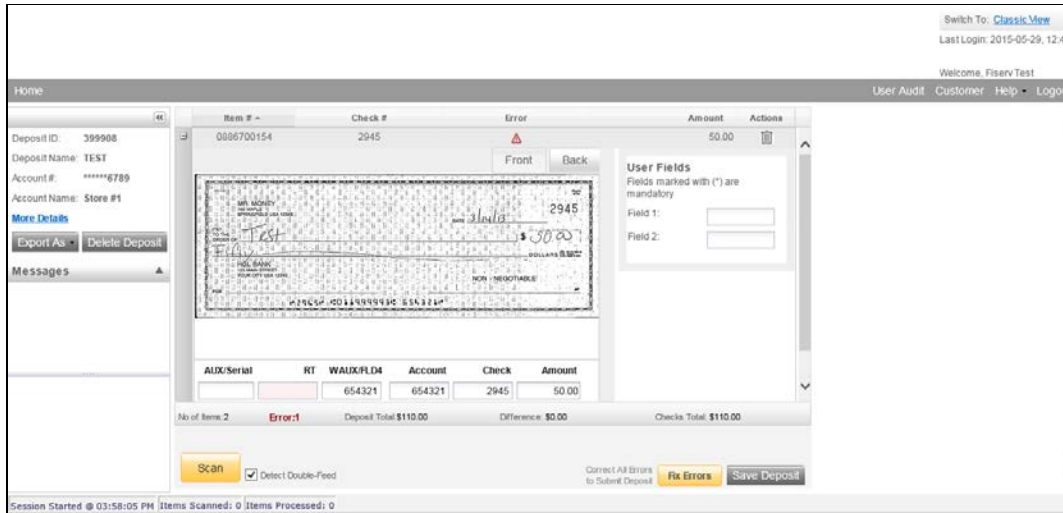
Switch To: Classic View
Last Login: 2015-05-29, 12:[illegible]

Welcome, Fiserv Test

Home

User Audit Customer Help Logo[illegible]

«

Deposit ID: 399908
Deposit Name: TEST
Account #: ******6789
Account Name: Store #1
More Details

Export As Delete Deposit

Messages

| Item # | Check # | Error | Amount | Actions |
|---|---|---|---|---|
| 0886700154 | 2945 | | 50.00 | |

Front Back

User Fields
Fields marked with (*) are mandatory
Field 1:
Field 2:

MR. MONEY
2945
Test
50.00
DOLLARS
NON - NEGOTIABLE

| AUX/Serial | RT | WAUX/FLD4 | Account | Check | Amount |
|---|---|---|---|---|---|
| | | 654321 | 654321 | 2945 | 50.00 |

No of Items: 2 Error:1 Deposit Total $110.00 Difference: $0.00 Checks Total: $110.00

Scan
Detect Double-Feed

Correct All Errors to Submit Deposit
Fix Errors
Save Deposit

Session Started @ 03:58:05 PM Items Scanned: 0 Items Processed: 0